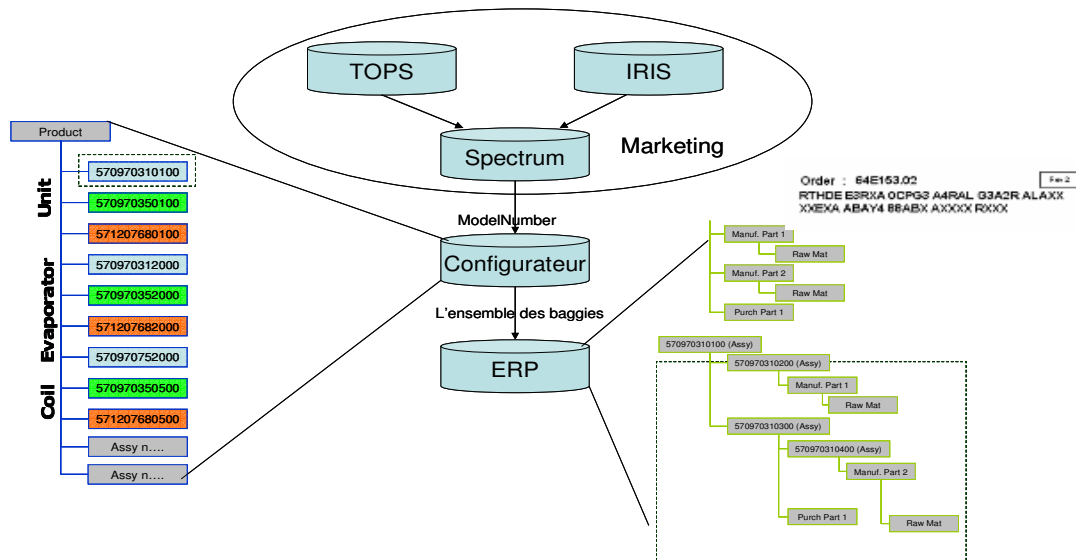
TOPS

IRIS

Spectrum

Marketing

ModelNumber

Configurateur

L'ensemble des baggies

ERP

Product

Unit

Evaporator

Coil

570970310100

570970350100

571207680100

570970312000

570970352000

571207682000

570970752000

570970350500

571207680500

Assy n….

Assy n….

Order : 64E153.02

Fer 2

RTHDE E3RXA 0CPG3 A4RAL G3A2R ALAXX XXEXA ABAY4 88ABX AXXXX RXXX

Manuf. Part 1

Raw Mat

Manuf. Part 2

Raw Mat

Purch Part 1

570970310100 (Assy)

570970310200 (Assy)

Manuf. Part 1

Raw Mat

570970310300 (Assy)

570970310400 (Assy)

Manuf. Part 2

Purch Part 1

Raw Mat